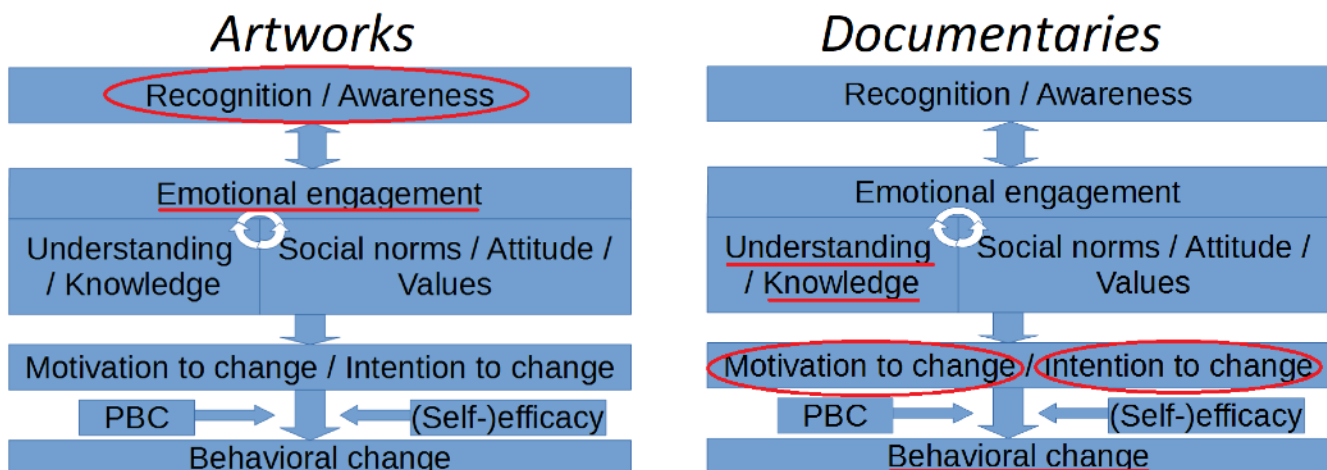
Artworks

Recognition / Awareness

Emotional engagement

Understanding / Knowledge

Social norms / Attitude / Values

Motivation to change / Intention to change

PBC

(Self-)efficacy

Behavioral change

Documentaries

Recognition / Awareness

Emotional engagement

Understanding / Knowledge

Social norms / Attitude / Values

Motivation to change / Intention to change

PBC

(Self-)efficacy

Behavioral change